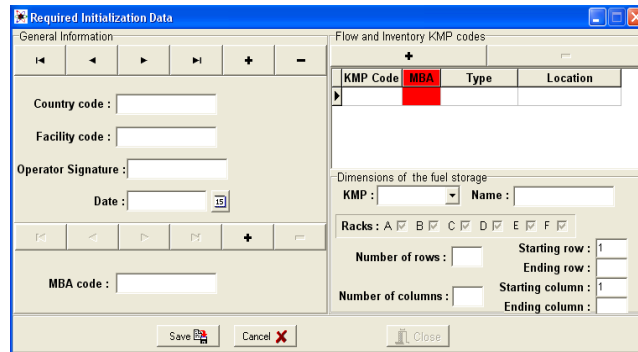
Required Initialization Data

General Information

Country code :

Facility code :

Operator Signature :

Date : 15

MBA code :

Flow and Inventory KMP codes

| KMP Code | MBA | Type | Location |
|---|---|---|---|
| | | | |

Dimensions of the fuel storage

KMP : Name :

Racks : A B C D E F

Number of rows :

Starting row : 1

Ending row :

Number of columns :

Starting column : 1

Ending column :

Save

Cancel

Close